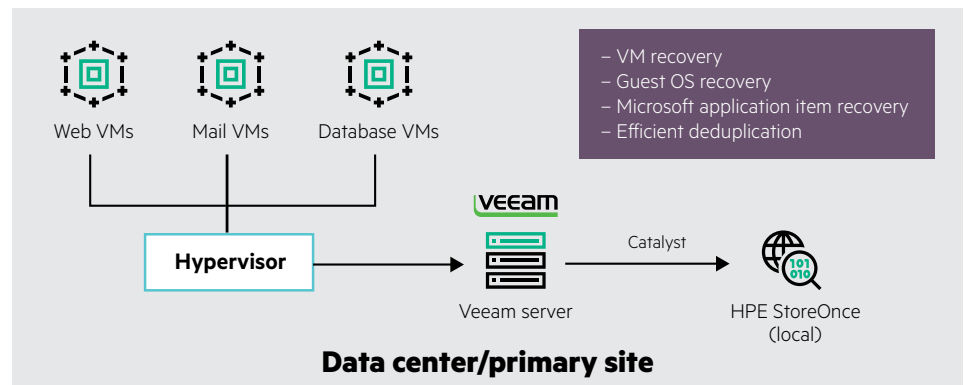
– VM recovery
– Guest OS recovery
– Microsoft application item recovery
– Efficient deduplication

Web VMs

Mail VMs

Database VMs

VEEAM

Hypervisor

Catalyst

101
010

Veeam server

HPE StoreOnce (local)

Data center/primary site